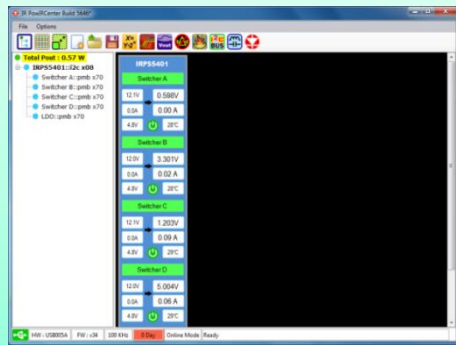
IR PowIRCenter Build 5646*

File Options

Total Pout : 0.57 W
IRPS5401::i2c x08
Switcher A::pmb x70
Switcher B::pmb x70
Switcher C::pmb x70
Switcher D::pmb x70
LDO::pmb x70

IRPS5401

Switcher A
12.1V 0.598V
0.0A 0.00 A
4.8V 28°C

Switcher B
12.0V 3.301V
0.0A 0.02 A
4.8V 28°C

Switcher C
12.1V 1.203V
0.0A 0.09 A
4.8V 28°C

Switcher D
12.0V 5.004V
0.0A 0.06 A
4.8V 28°C

HW : USB005A FW : v36 100 KHz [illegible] Online Mode Ready